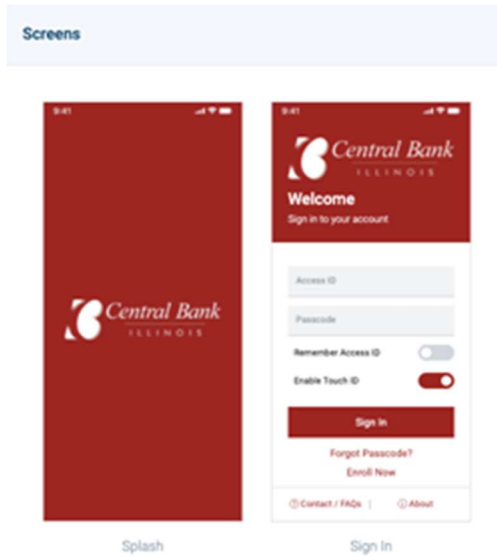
Screens

9:41

Central Bank
ILLINOIS

Splash

9:41

Central Bank
ILLINOIS

Welcome
Sign in to your account

Access ID

Passcode

Remember Access ID

Enable Touch ID

Sign In

Forgot Passcode?
Enroll Now

Contact / FAQs | About

Sign In